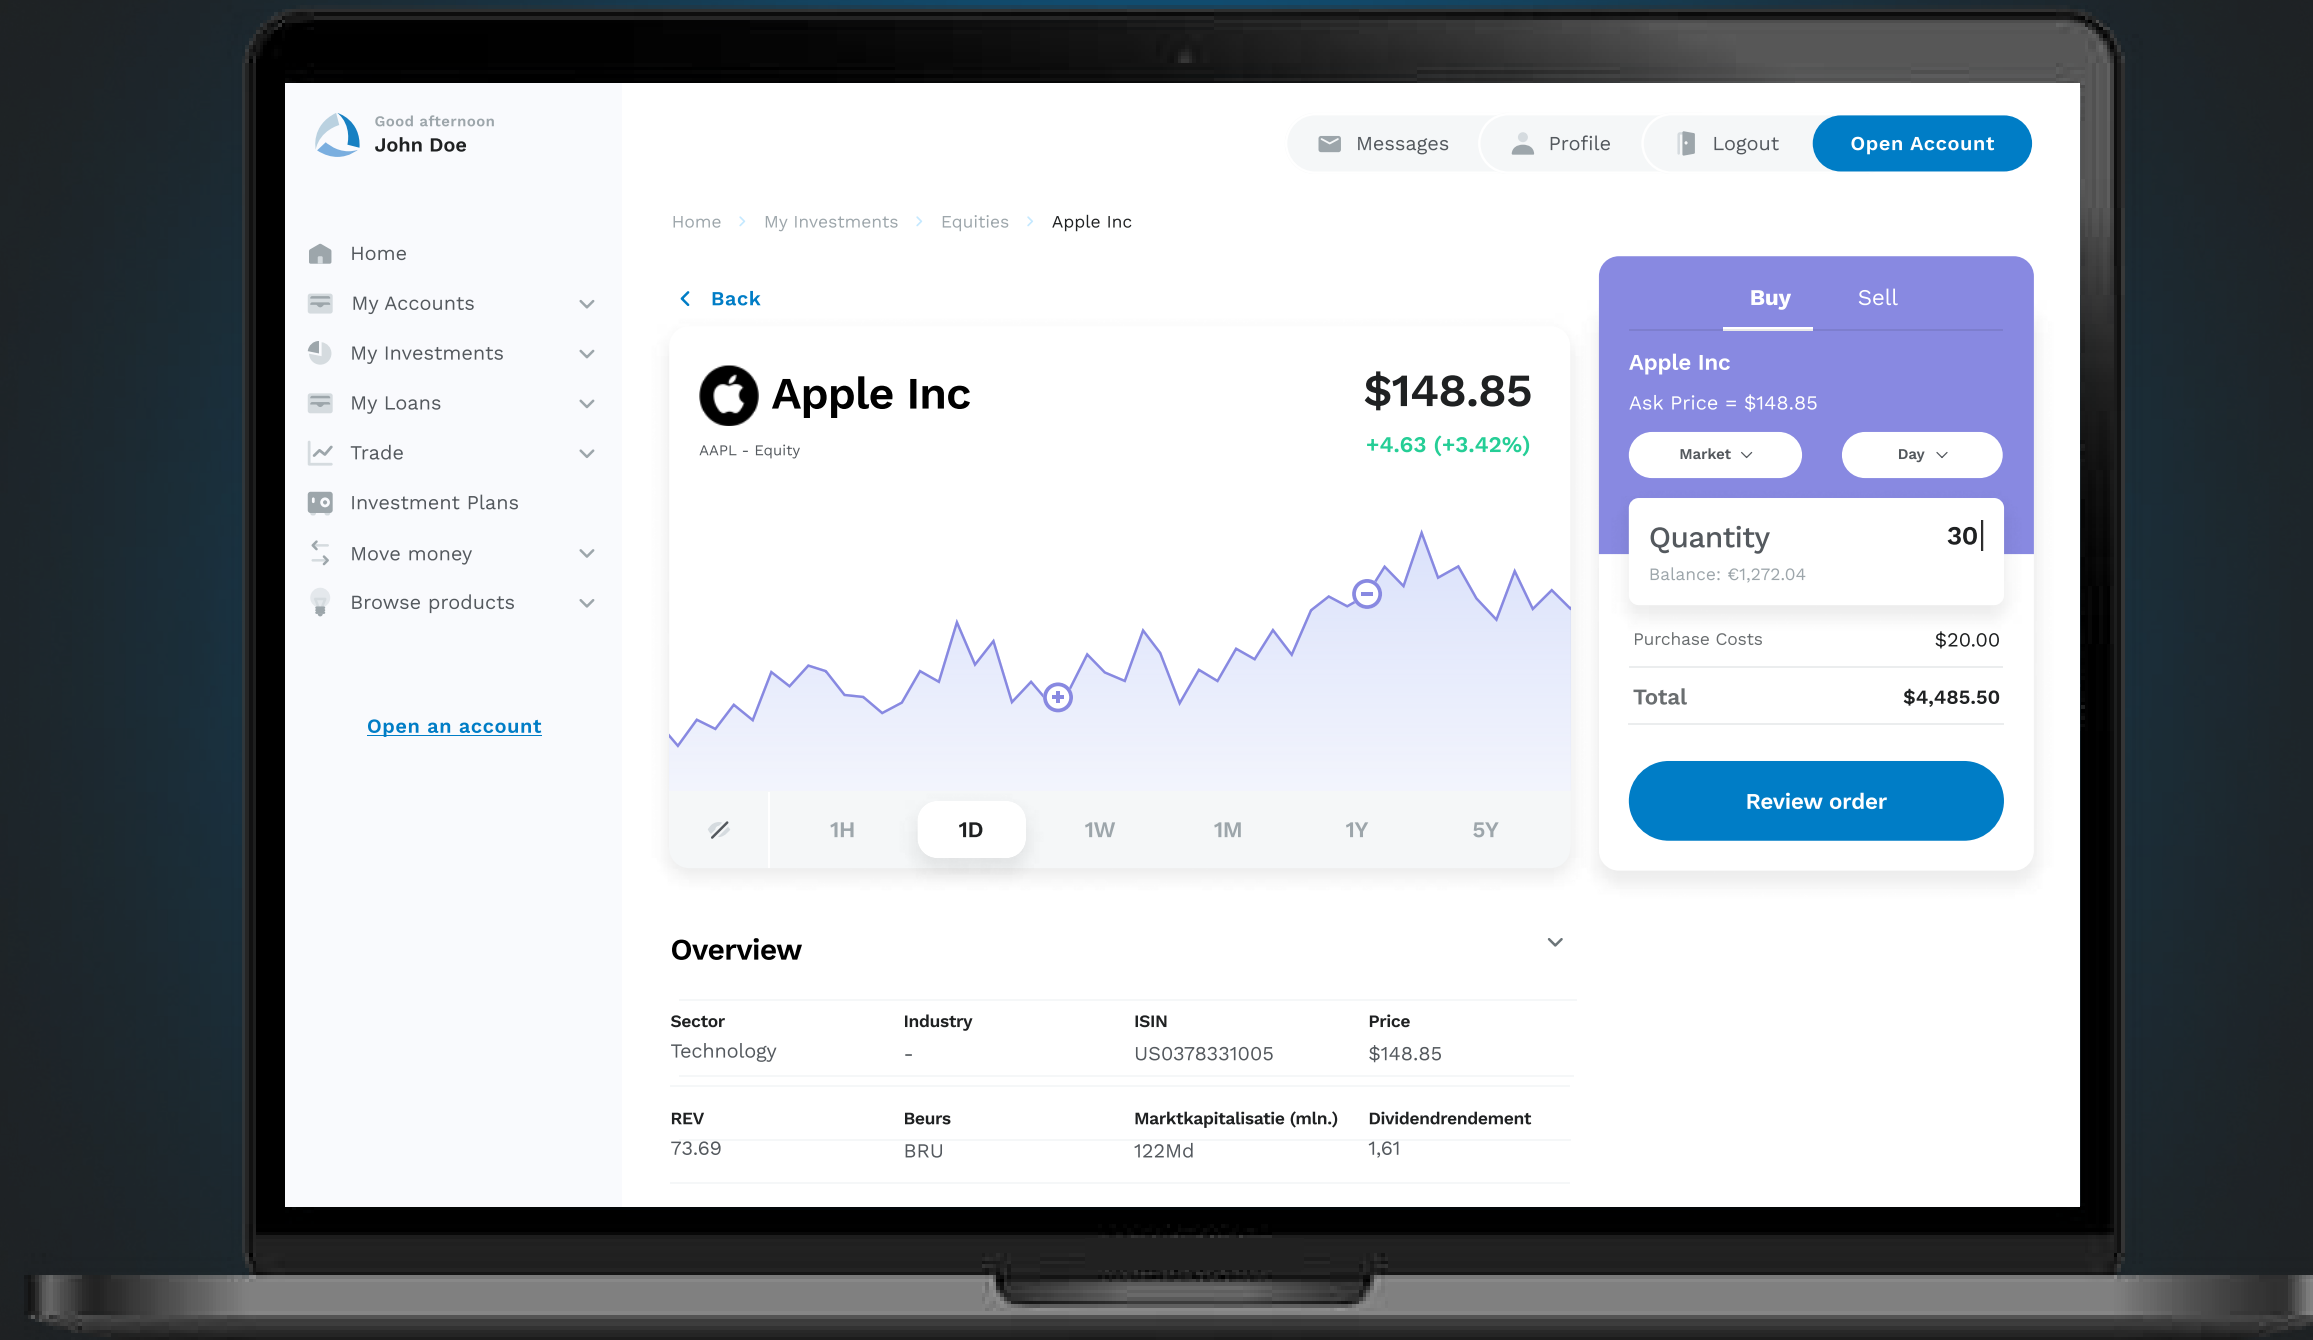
Good afternoon
John Doe

Home
My Accounts
My Investments
My Loans
Trade
Investment Plans
Move money
Browse products

Open an account

Messages Profile Logout Open Account

Home > My Investments > Equities > Apple Inc

< Back

Apple Inc
AAPL - Equity

$148.85
+4.63 (+3.42%)

1H 1D 1W 1M 1Y 5Y

Buy Sell

Apple Inc
Ask Price = $148.85

Market Day

Quantity 30
Balance: €1,272.04

Purchase Costs $20.00

Total $4,485.50

Review order

Overview

| Sector | Industry | ISIN | Price |
|---|---|---|---|
| Technology | - | US0378331005 | $148.85 |
| REV | Beurs | Marktkapitalisatie (mln.) | Dividendrendement |
| 73.69 | BRU | 122Md | 1,61 |